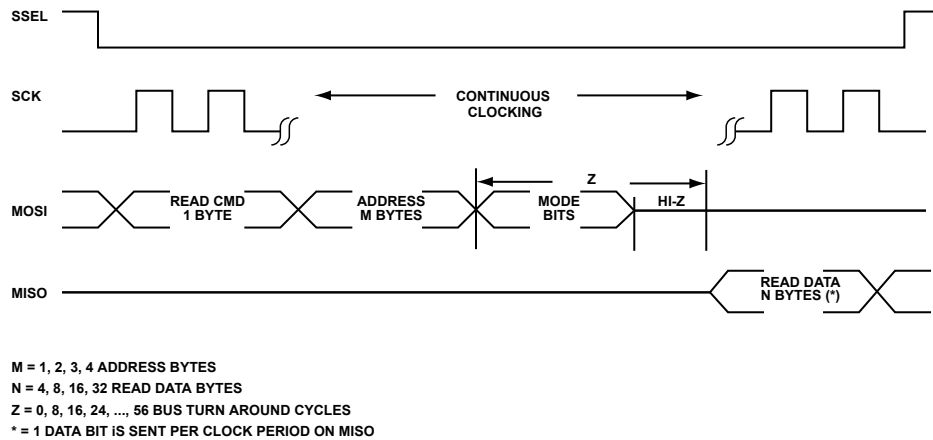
SSEL

SCK

CONTINUOUS CLOCKING

MOSI

READ CMD 1 BYTE

ADDRESS M BYTES

Z

MODE BITS

HI-Z

MISO

READ DATA N BYTES (*)

M = 1, 2, 3, 4 ADDRESS BYTES
N = 4, 8, 16, 32 READ DATA BYTES
Z = 0, 8, 16, 24, ..., 56 BUS TURN AROUND CYCLES
* = 1 DATA BIT IS SENT PER CLOCK PERIOD ON MISO